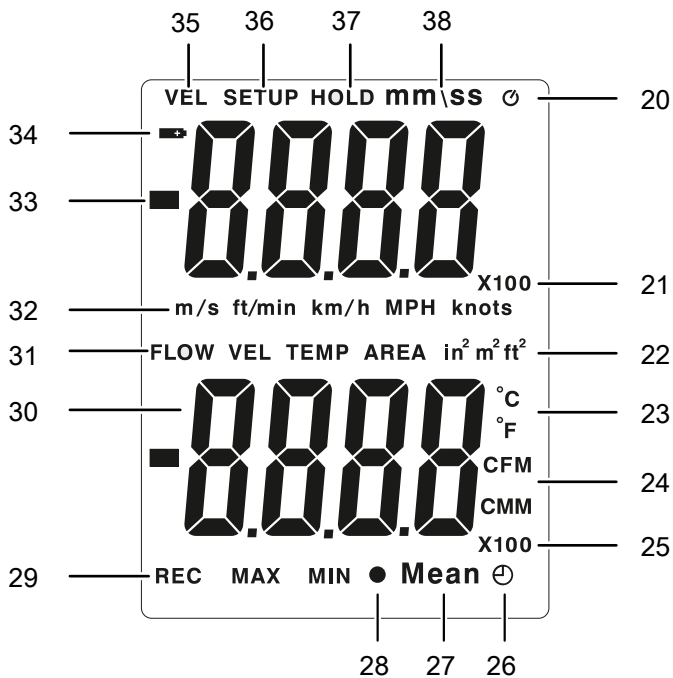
35 36 37 38

VEL SETUP HOLD mm\ss

20

34

33

-8.8.8.8

X100

21

32 m/s ft/min km/h MPH knots

31 FLOW VEL TEMP AREA $in^2$ $m^2$ $ft^2$ 22

30

°C 23

°F

-8.8.8.8

CFM 24

CMM

X100 25

29 REC MAX MIN ● Mean

28 27 26